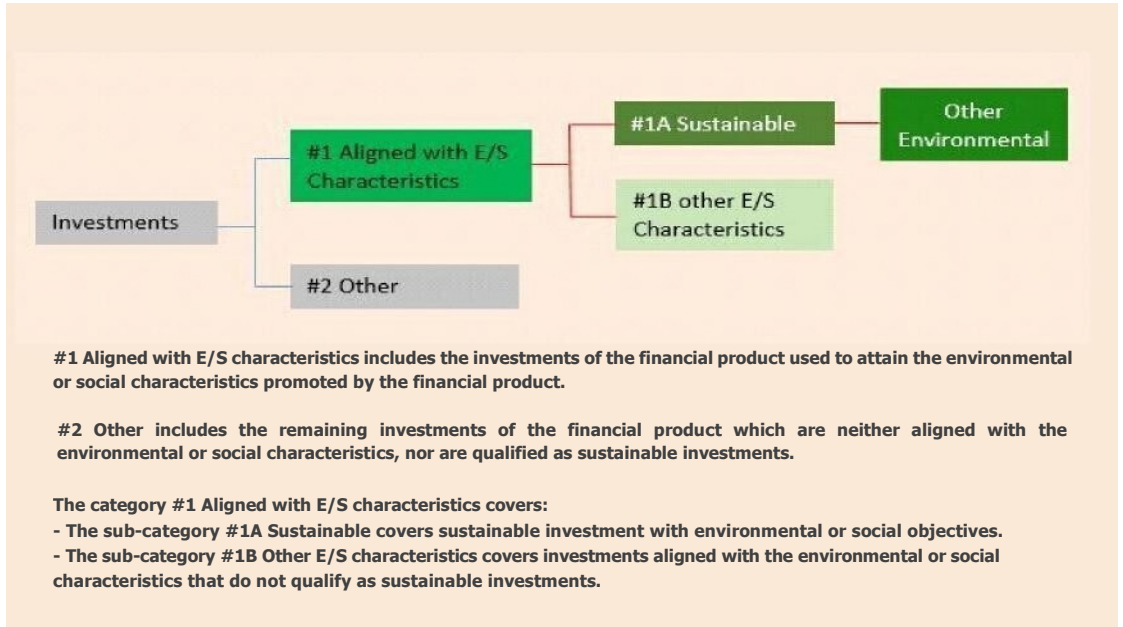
Investments

#1 Aligned with E/S Characteristics

#2 Other

#1A Sustainable

#1B other E/S Characteristics

Other Environmental

**#1 Aligned with E/S characteristics includes the investments of the financial product used to attain the environmental or social characteristics promoted by the financial product.**

**#2 Other includes the remaining investments of the financial product which are neither aligned with the environmental or social characteristics, nor are qualified as sustainable investments.**

**The category #1 Aligned with E/S characteristics covers:**
**- The sub-category #1A Sustainable covers sustainable investment with environmental or social objectives.**
**- The sub-category #1B Other E/S characteristics covers investments aligned with the environmental or social characteristics that do not qualify as sustainable investments.**